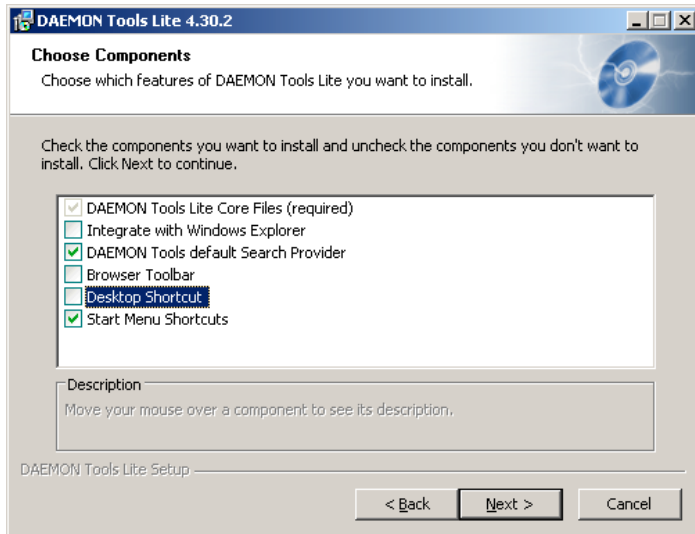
DAEMON Tools Lite 4.30.2

Choose Components

Choose which features of DAEMON Tools Lite you want to install.

Check the components you want to install and uncheck the components you don't want to install. Click Next to continue.

DAEMON Tools Lite Core Files (required)
Integrate with Windows Explorer
DAEMON Tools default Search Provider
Browser Toolbar
Desktop Shortcut
Start Menu Shortcuts

Description

Move your mouse over a component to see its description.

DAEMON Tools Lite Setup

< Back
Next >
Cancel